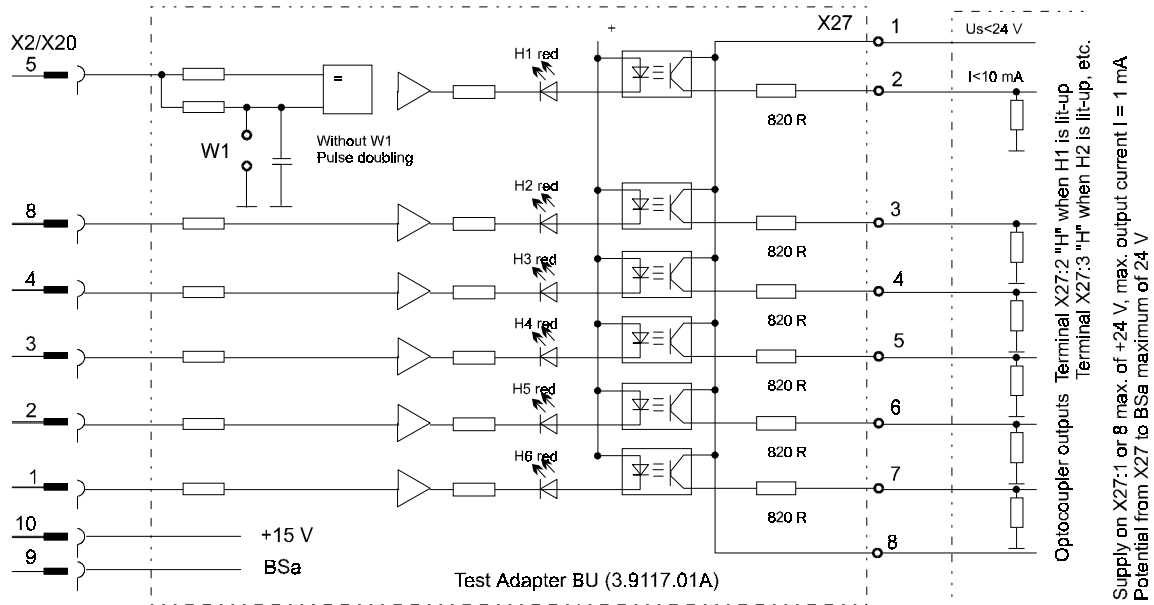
X2/X20

5

=

H1 red

+

X27

1

Us<24 V

2

I<10 mA

820 R

W1

Without W1
Pulse doubling

8

H2 red

3

820 R

4

H3 red

4

820 R

3

H4 red

5

820 R

2

H5 red

6

820 R

1

H6 red

7

820 R

10

+15 V

9

BSa

8

Test Adapter BU (3.9117.01A)

Optocoupler outputs Terminal X27:2 "H" when H1 is lit-up
Terminal X27:3 "H" when H2 is lit-up, etc.

Supply on X27:1 or 8 max. of +24 V, max. output current I = 1 mA
Potential from X27 to BSa maximum of 24 V